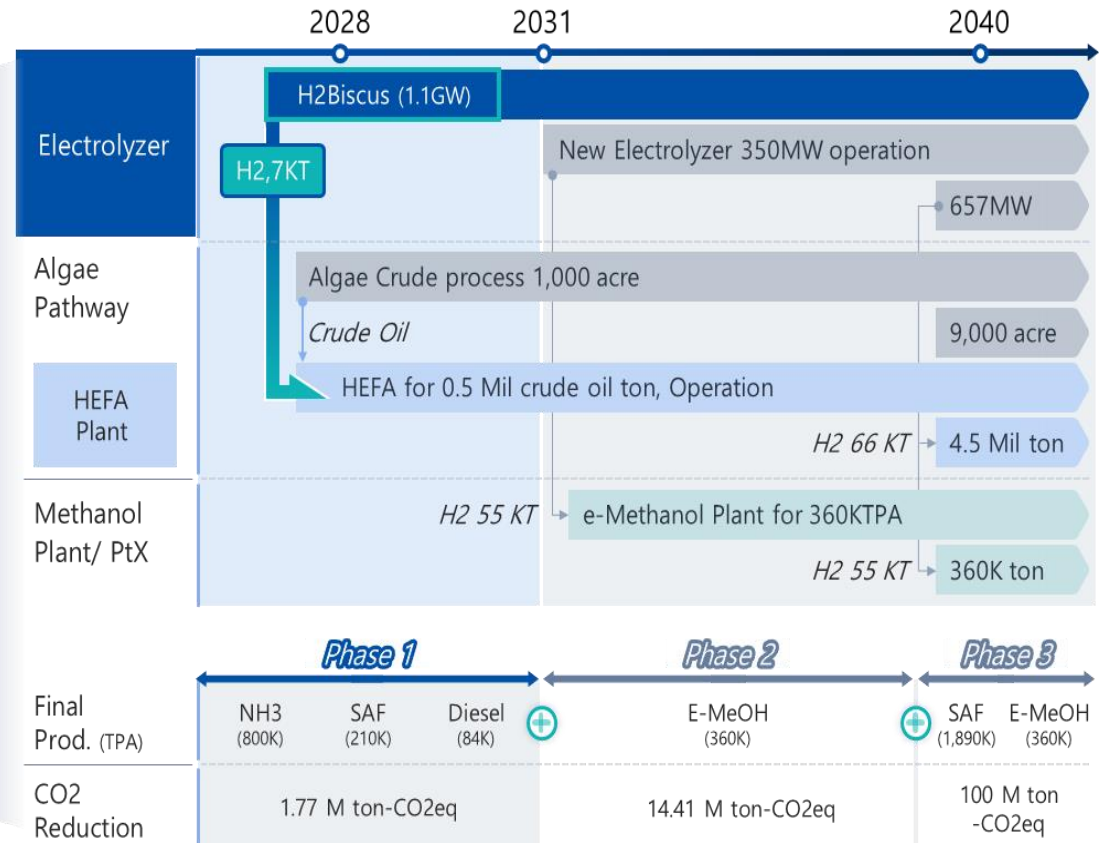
2028 2031 2040

Electrolyzer

H2Biscus (1.1GW)

H2,7KT

New Electrolyzer 350MW operation

657MW

Algae Pathway

Algae Crude process 1,000 acre

Crude Oil

9,000 acre

HEFA Plant

HEFA for 0.5 Mil crude oil ton, Operation

H2 66 KT

4.5 Mil ton

Methanol Plant/ PtX

H2 55 KT

e-Methanol Plant for 360KTPA

H2 55 KT

360K ton

Phase 1

Phase 2

Phase 3

Final Prod. (TPA)

| NH3 (800K) | SAF (210K) | Diesel (84K) | E-MeOH (360K) | SAF (1,890K) | E-MeOH (360K) |
|---|---|---|---|---|---|

CO2 Reduction

1.77 M ton-CO2eq

14.41 M ton-CO2eq

100 M ton -CO2eq